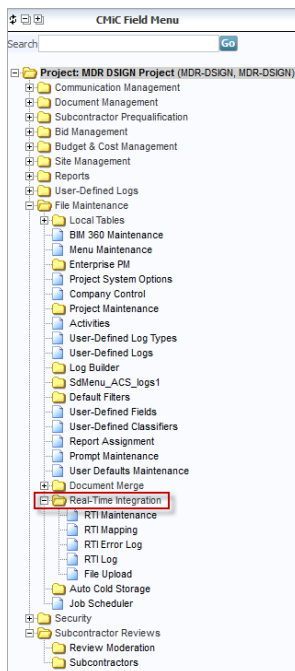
CMiC Field Menu

Search Go

Project: MDR DSIGN Project (MDR-DSIGN, MDR-DSIGN)
Communication Management
Document Management
Subcontractor Prequalification
Bid Management
Budget & Cost Management
Site Management
Reports
User-Defined Logs
File Maintenance
Local Tables
BIM 360 Maintenance
Menu Maintenance
Enterprise PM
Project System Options
Company Control
Project Maintenance
Activities
User-Defined Log Types
User-Defined Logs
Log Builder
SdMenu_ACS_logs1
Default Filters
User-Defined Fields
User-Defined Classifiers
Report Assignment
Prompt Maintenance
User Defaults Maintenance
Document Merge
Real-Time Integration
RTI Maintenance
RTI Mapping
RTI Error Log
RTI Log
File Upload
Auto Cold Storage
Job Scheduler
Security
Subcontractor Reviews
Review Moderation
Subcontractors